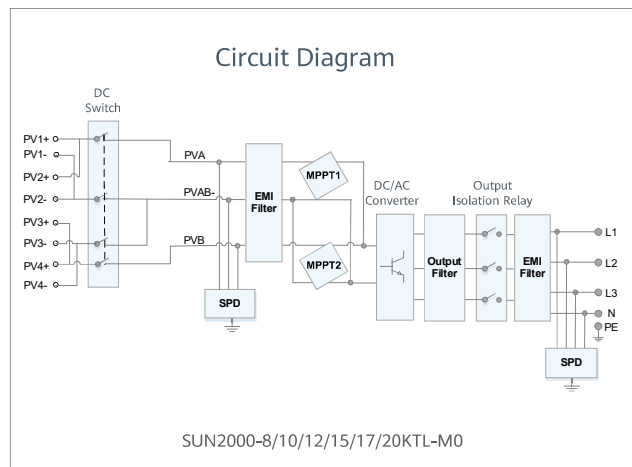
Circuit Diagram

DC Switch

PV1+
PV1-
PV2+
PV2-
PV3+
PV3-
PV4+
PV4-

PVA
PVAB-
PVB

EMI Filter

SPD

MPPT1
MPPT2

DC/AC Converter

Output Filter

Output Isolation Relay

EMI Filter

L1
L2
L3
N
PE

SPD

SUN2000-8/10/12/15/17/20KTL-M0